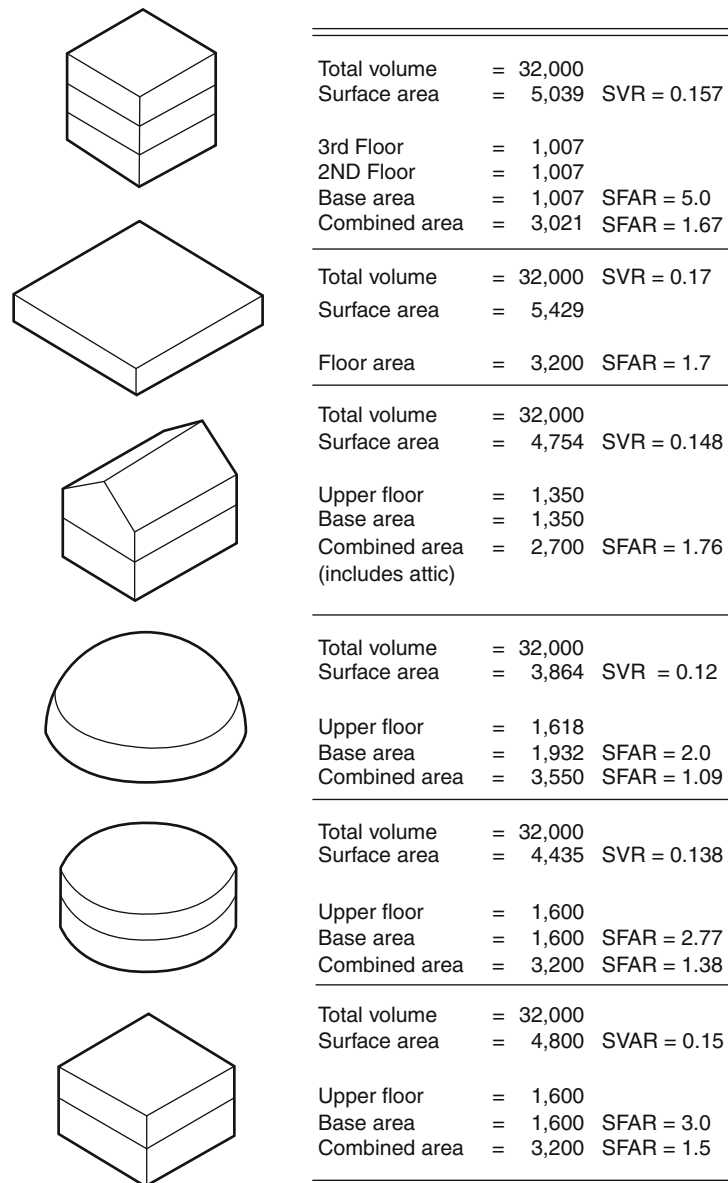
Total volume = 32,000
Surface area = 5,039 SVR = 0.157

3rd Floor = 1,007
2ND Floor = 1,007
Base area = 1,007 SFAR = 5.0
Combined area = 3,021 SFAR = 1.67

Total volume = 32,000 SVR = 0.17
Surface area = 5,429

Floor area = 3,200 SFAR = 1.7

Total volume = 32,000
Surface area = 4,754 SVR = 0.148

Upper floor = 1,350
Base area = 1,350
Combined area = 2,700 SFAR = 1.76
(includes attic)

Total volume = 32,000
Surface area = 3,864 SVR = 0.12

Upper floor = 1,618
Base area = 1,932 SFAR = 2.0
Combined area = 3,550 SFAR = 1.09

Total volume = 32,000
Surface area = 4,435 SVR = 0.138

Upper floor = 1,600
Base area = 1,600 SFAR = 2.77
Combined area = 3,200 SFAR = 1.38

Total volume = 32,000
Surface area = 4,800 SVAR = 0.15

Upper floor = 1,600
Base area = 1,600 SFAR = 3.0
Combined area = 3,200 SFAR = 1.5